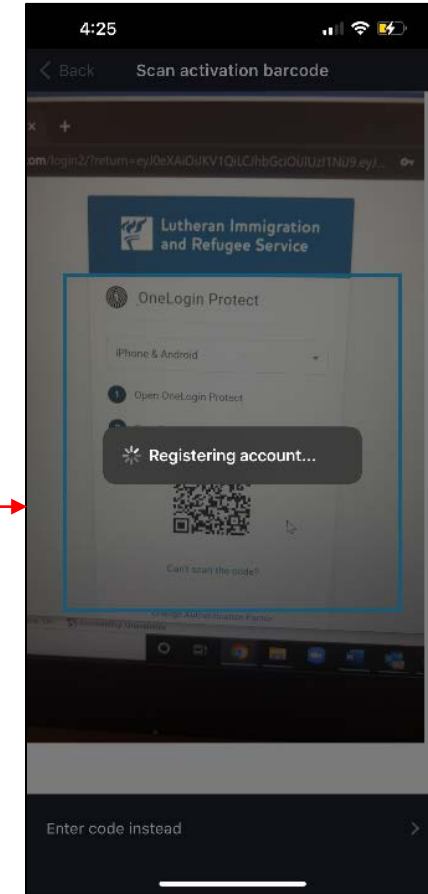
4:25

Back Scan activation barcode

om/login2/?return=eyJ0eXAiOiJKV1QiLCJhbGciOiJIUzI1NiJ9.eyJ

Lutheran Immigration and Refugee Service

OneLogin Protect

iPhone & Android

1 Open OneLogin Protect

Registering account...

Can't scan the code?

Change Authentication Factor

Enter code instead